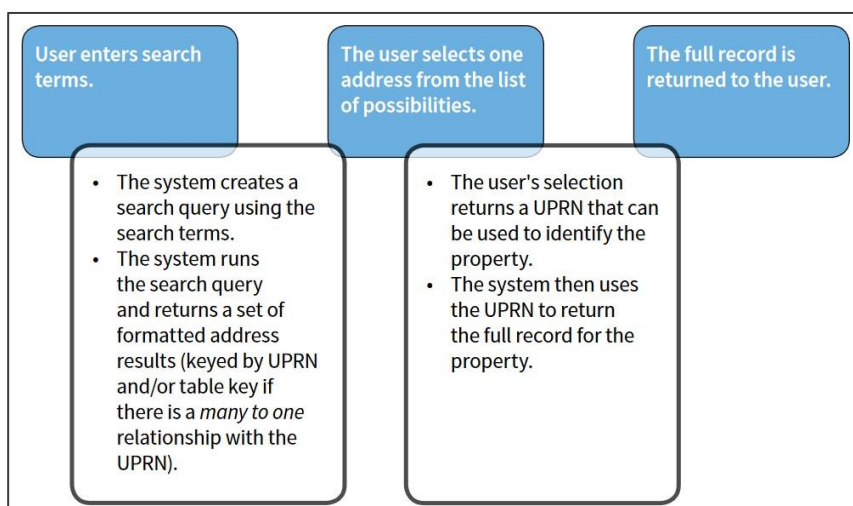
User enters search terms.

- The system creates a search query using the search terms.
- The system runs the search query and returns a set of formatted address results (keyed by UPRN and/or table key if there is a *many to one* relationship with the UPRN).

The user selects one address from the list of possibilities.

- The user's selection returns a UPRN that can be used to identify the property.
- The system then uses the UPRN to return the full record for the property.

The full record is returned to the user.